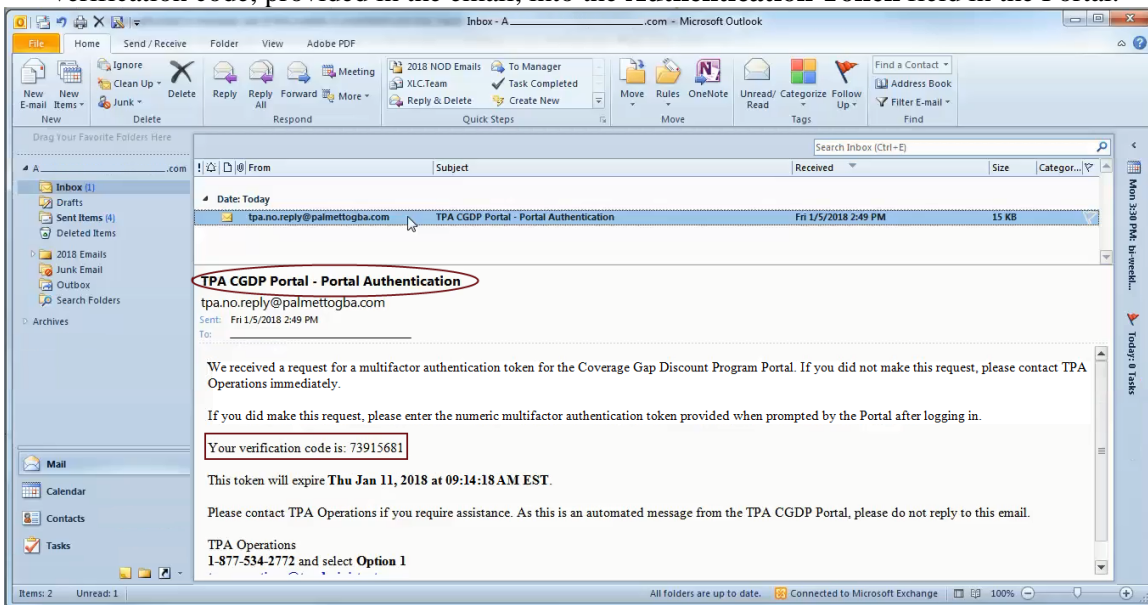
verification code, provided in the email, into the Authentication Token field in the Portal.

Inbox - A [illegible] .com - Microsoft Outlook

File Home Send / Receive Folder View Adobe PDF

New E-mail New Items Ignore Clean Up Junk Delete Reply Reply All Forward Meeting More 2018 NOD Emails XLC.Team Reply & Delete To Manager Task Completed Create New Move Rules OneNote Unread/ Read Categorize Follow Up Find a Contact Address Book Filter E-mail

New Delete Respond Quick Steps Move Tags Find

Drag Your Favorite Folders Here

A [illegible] .com

Inbox (1)
Drafts
Sent Items (4)
Deleted Items
2018 Emails
Junk Email
Outbox
Search Folders
Archives

Search Inbox (Ctrl+E)

From Subject Received Size Categor...

Date: Today

tpa.no.reply@palmettogba.com TPA CGDP Portal - Portal Authentication Fri 1/5/2018 2:49 PM 15 KB

TPA CGDP Portal - Portal Authentication
tpa.no.reply@palmettogba.com
Sent: Fri 1/5/2018 2:49 PM
To:

We received a request for a multifactor authentication token for the Coverage Gap Discount Program Portal. If you did not make this request, please contact TPA Operations immediately.

If you did make this request, please enter the numeric multifactor authentication token provided when prompted by the Portal after logging in.

Your verification code is: 73915681

This token will expire **Thu Jan 11, 2018 at 09:14:18 AM EST**.

Please contact TPA Operations if you require assistance. As this is an automated message from the TPA CGDP Portal, please do not reply to this email.

TPA Operations
**1-877-534-2772** and select **Option 1**
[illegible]

Mail
Calendar
Contacts
Tasks

Mon 3:30 PM: bi-weekl...
Today: 0 Tasks

Items: 2 Unread: 1 All folders are up to date. Connected to Microsoft Exchange 100%